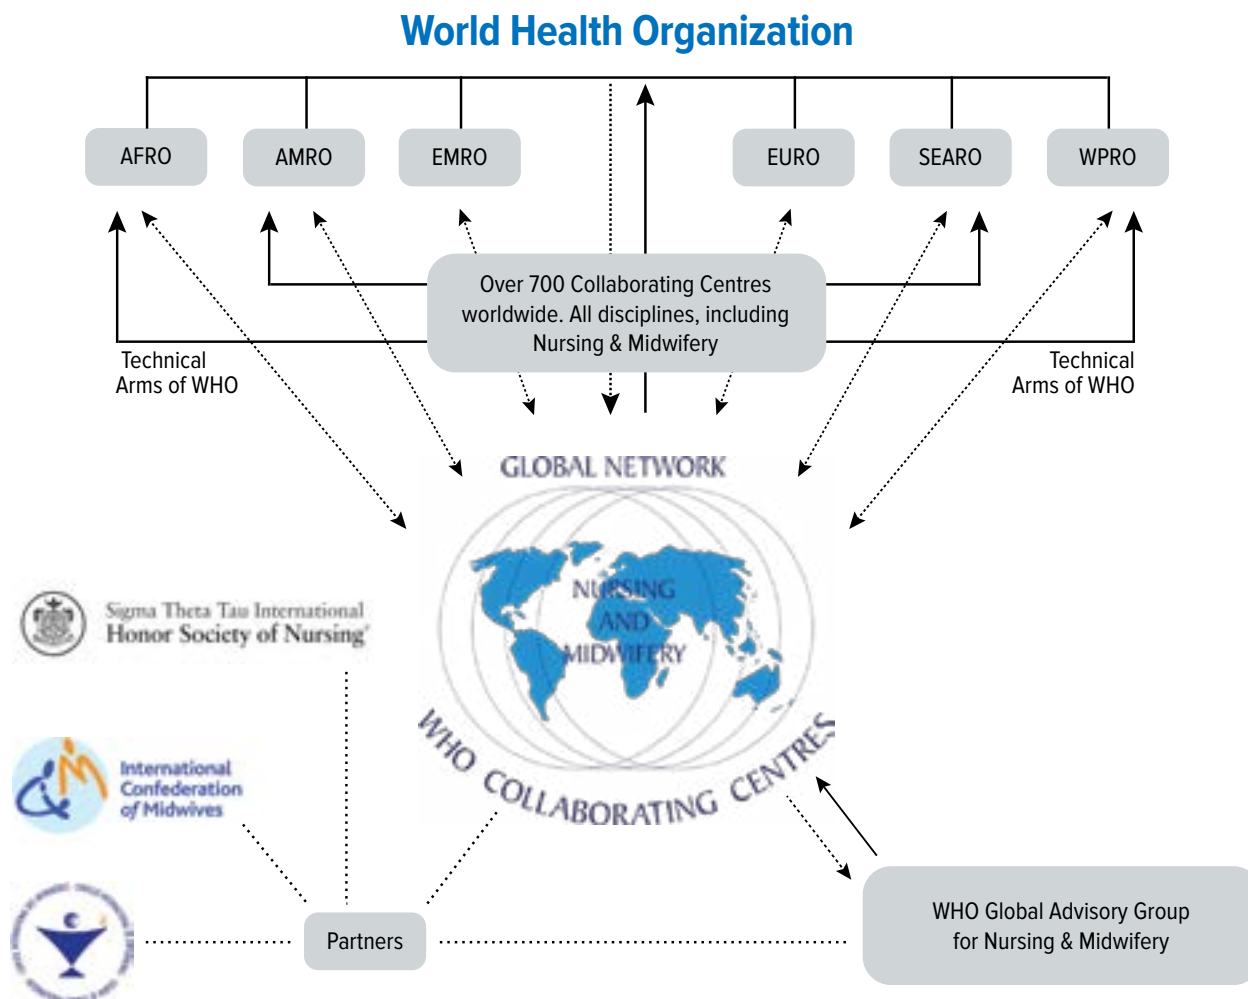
World Health Organization

AFRO

AMRO

EMRO

EURO

SEARO

WPRO

Over 700 Collaborating Centres worldwide. All disciplines, including Nursing & Midwifery

Technical Arms of WHO

Technical Arms of WHO

GLOBAL NETWORK

NURSING AND MIDWIFERY

WHO COLLABORATING CENTRES

Sigma Theta Tau International Honor Society of Nursing

International Confederation of Midwives

Partners

WHO Global Advisory Group for Nursing & Midwifery